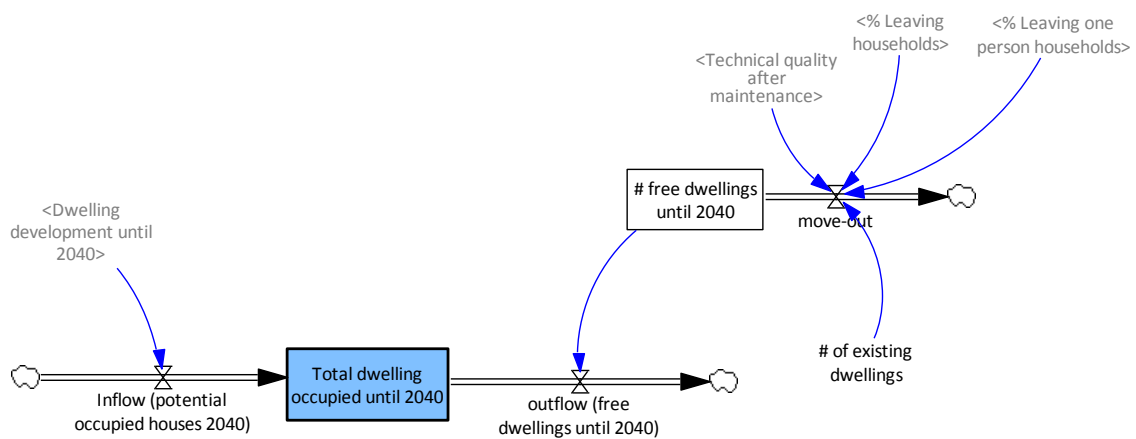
<% Leaving households>

<% Leaving one person households>

<Technical quality after maintenance>

# free dwellings until 2040

move-out

<Dwelling development until 2040>

# of existing dwellings

Inflow (potential occupied houses 2040)

Total dwelling occupied until 2040

outflow (free dwellings until 2040)